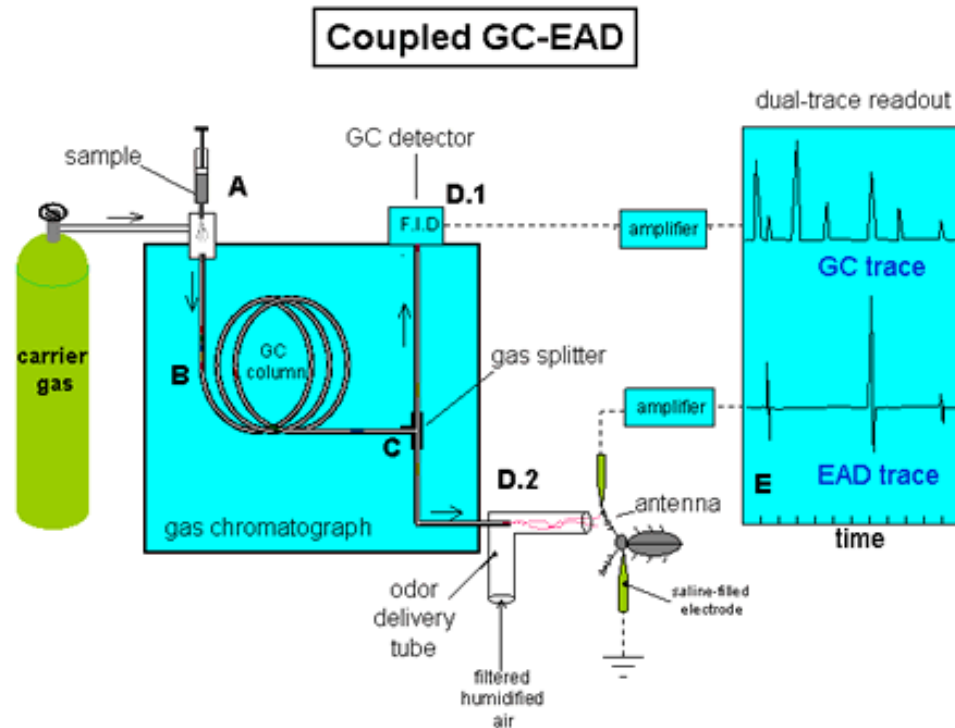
Coupled GC-EAD

sample

A

GC detector

D.1

F.I.D

amplifier

dual-trace readout

GC trace

carrier gas

B

GC column

gas splitter

C

amplifier

EAD trace

E

D.2

antenna

gas chromatograph

time

odor delivery tube

saline-filled electrode

filtered humidified air